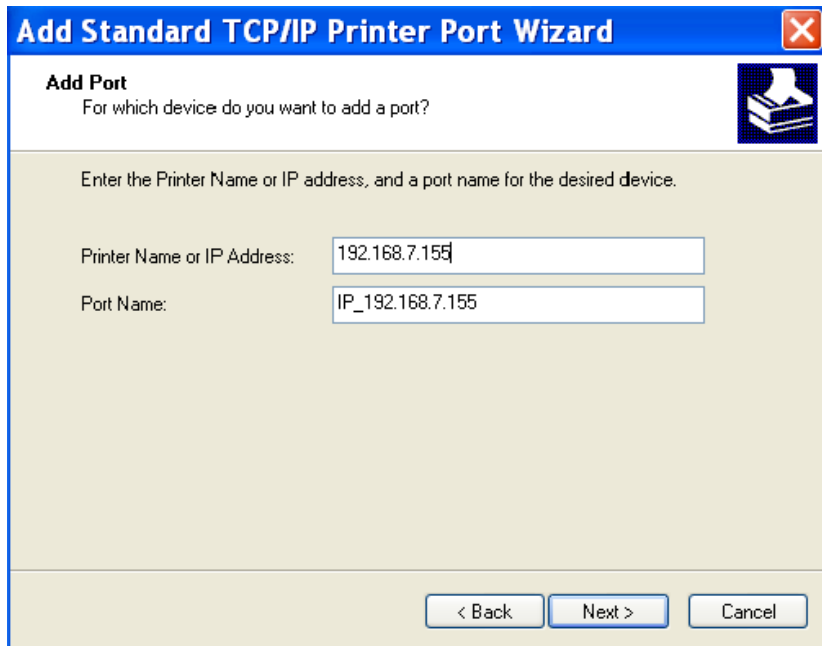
Add Standard TCP/IP Printer Port Wizard

Add Port
For which device do you want to add a port?

Enter the Printer Name or IP address, and a port name for the desired device.

Printer Name or IP Address: 192.168.7.155

Port Name: IP_192.168.7.155

< Back
Next >
Cancel